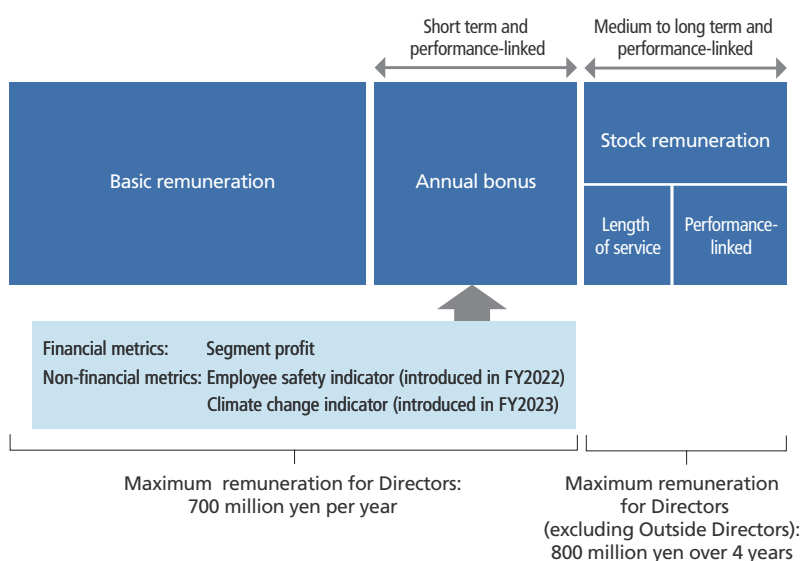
Short term and performance-linked

Medium to long term and performance-linked

Basic remuneration

Annual bonus

Stock remuneration

Length of service

Performance-linked

Financial metrics: Segment profit
Non-financial metrics: Employee safety indicator (introduced in FY2022)
Climate change indicator (introduced in FY2023)

Maximum remuneration for Directors: 700 million yen per year

Maximum remuneration for Directors (excluding Outside Directors): 800 million yen over 4 years